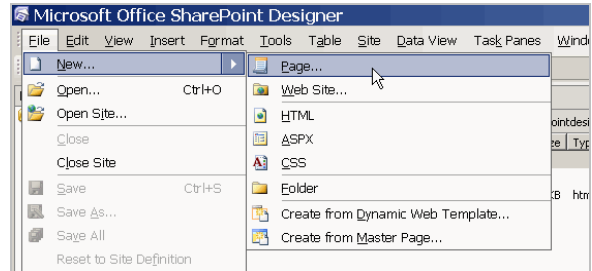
Microsoft Office SharePoint Designer

File Edit View Insert Format Tools Table Site Data View Task Panes Windo

New...
Open... Ctrl+O
Open Site...
Close
Close Site
Save Ctrl+S
Save As...
Save All
Reset to Site Definition

Page...
Web Site...
HTML
ASPX
CSS
Folder
Create from Dynamic Web Template...
Create from Master Page...

ointdesi
ze Typ
KB htm